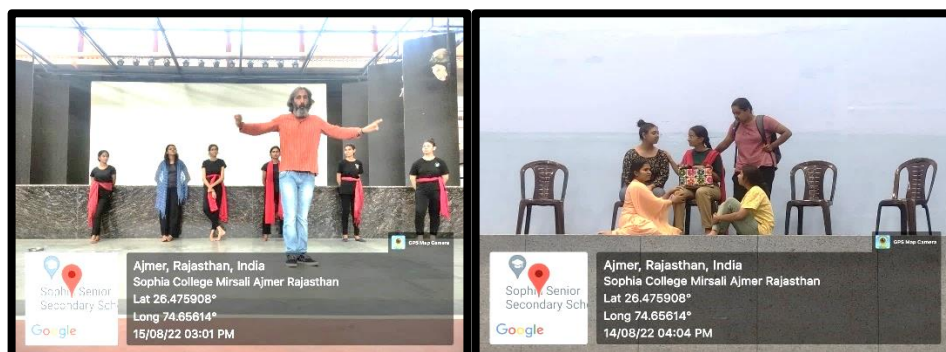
GPS Map Camera

Sophia Senior Secondary Sch

Google

Ajmer, Rajasthan, India
Sophia College Mirsali Ajmer Rajasthan
Lat 26.475908°
Long 74.65614°
15/08/22 03:01 PM

GPS Map Camera

Sophia Senior Secondary Sch

Google

Ajmer, Rajasthan, India
Sophia College Mirsali Ajmer Rajasthan
Lat 26.475908°
Long 74.65614°
14/08/22 04:04 PM